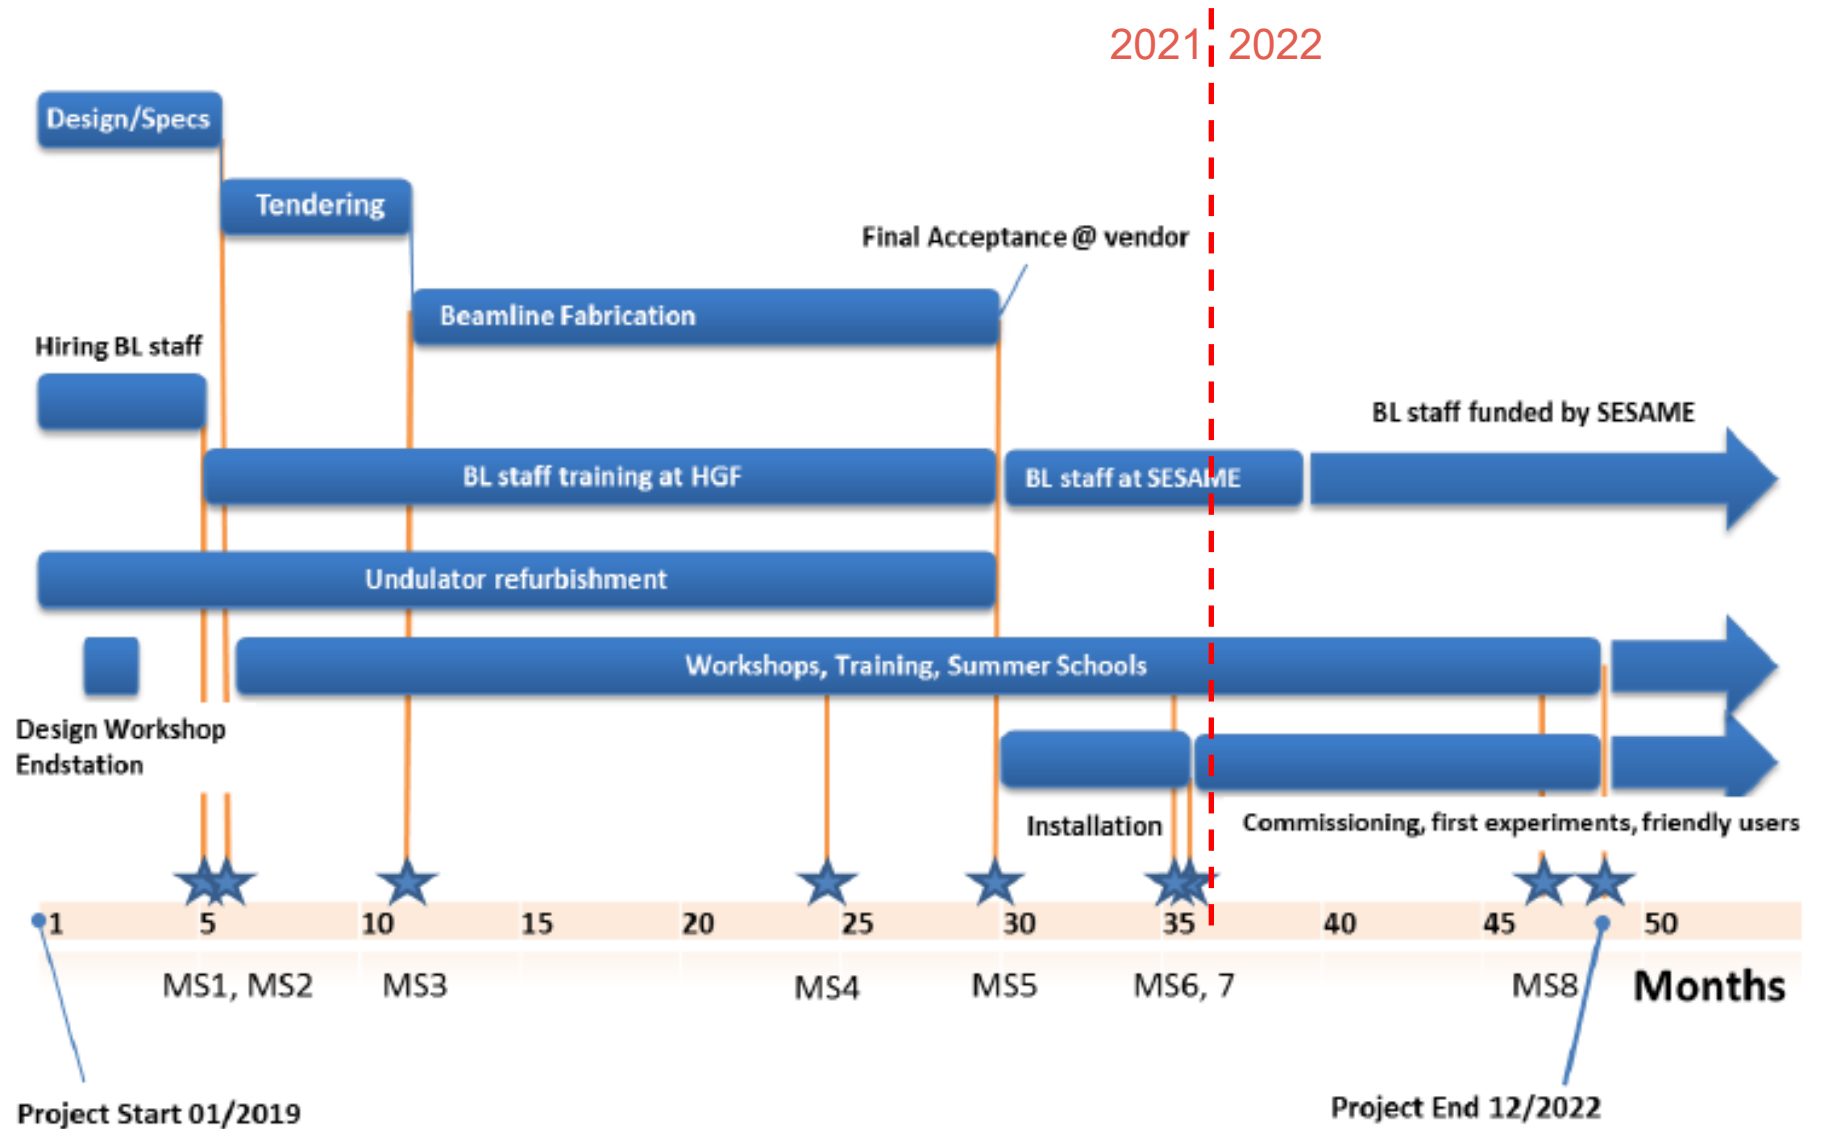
2021 2022

Design/Specs

Tendering

Final Acceptance @ vendor

Beamline Fabrication

Hiring BL staff

BL staff funded by SESAME

BL staff training at HGF

BL staff at SESAME

Undulator refurbishment

Workshops, Training, Summer Schools

Design Workshop Endstation

Installation

Commissioning, first experiments, friendly users

1 5 10 15 20 25 30 35 40 45 50

MS1, MS2 MS3 MS4 MS5 MS6, 7 MS8 Months

Project Start 01/2019

Project End 12/2022